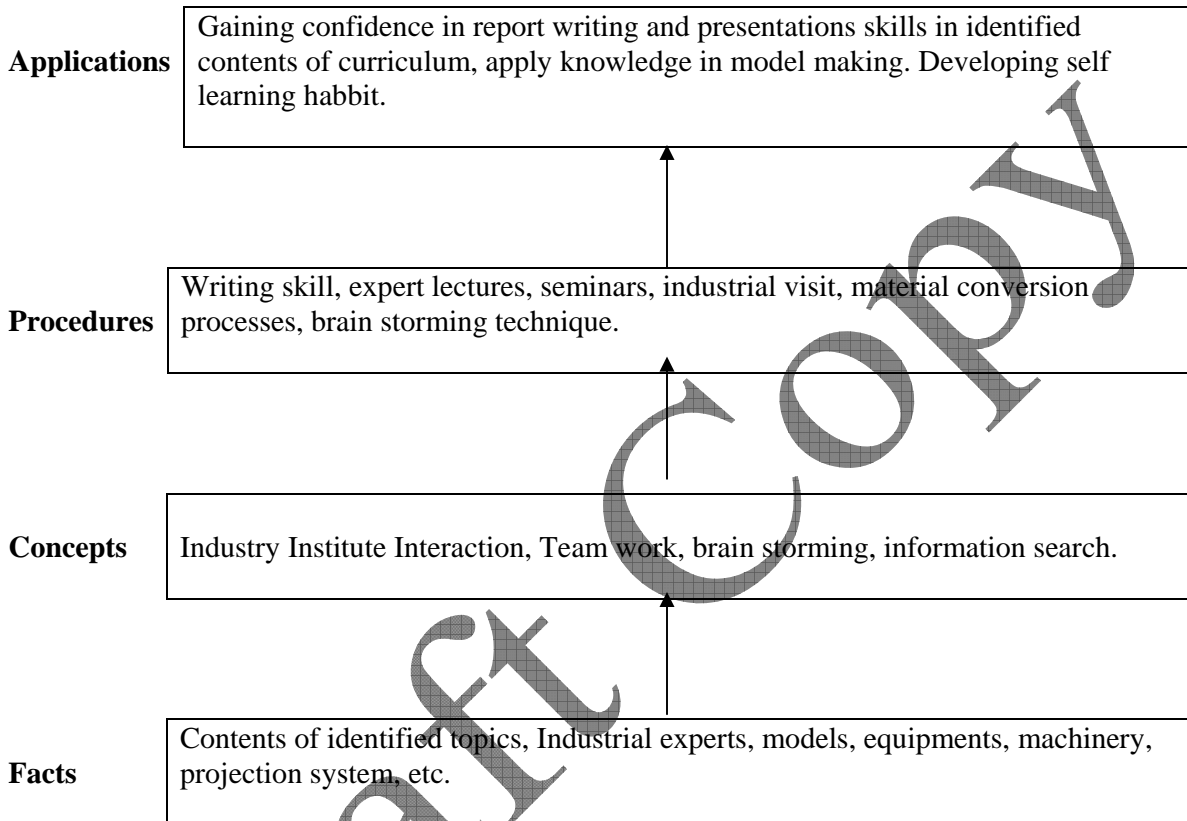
**Applications** Gaining confidence in report writing and presentations skills in identified contents of curriculum, apply knowledge in model making. Developing self learning habbit.

**Procedures** Writing skill, expert lectures, seminars, industrial visit, material conversion processes, brain storming technique.

**Concepts** Industry Institute Interaction, Team work, brain storming, information search.

**Facts** Contents of identified topics, Industrial experts, models, equipments, machinery, projection system, etc.

aft Copy